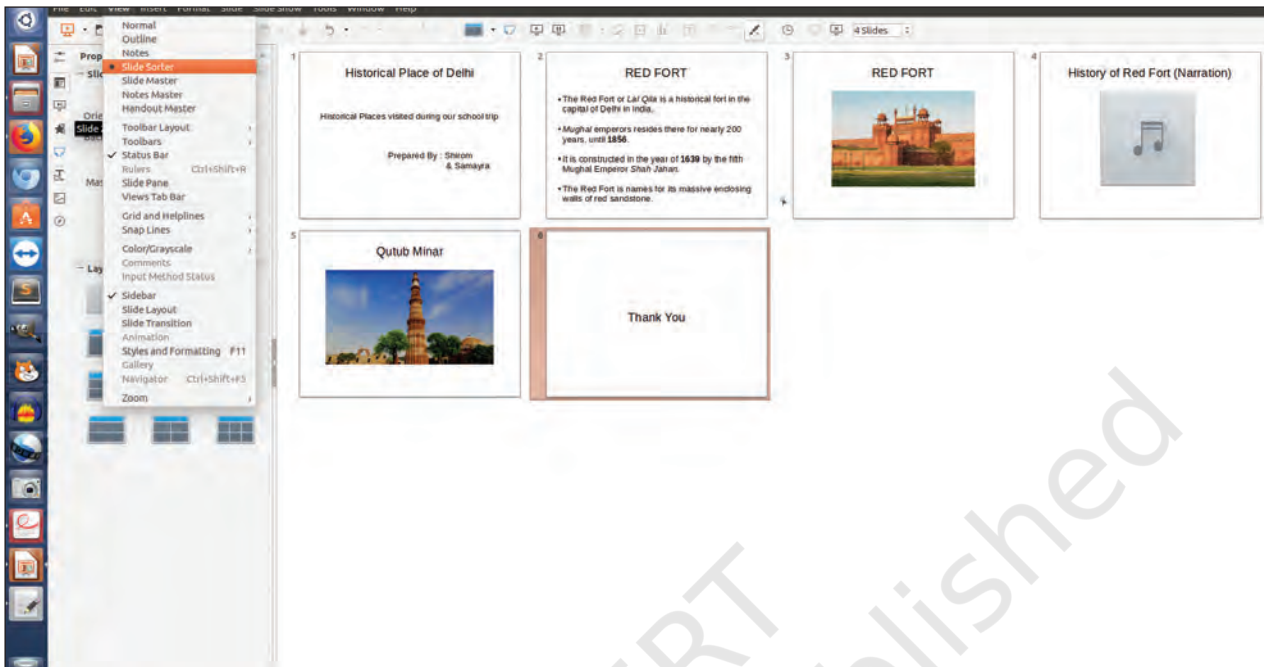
File Edit View Insert Format Slide Slide Show Tools Window Help

Normal
Outline
Notes
Slide Sorter
Slide Master
Notes Master
Handout Master
Toolbar Layout
Toolbars
Status Bar
Rulers Ctrl+Shift+R
Slide Pane
Views Tab Bar
Grid and Helplines
Snap Lines
Color/Grayscale
Comments
Input Method Status
Sidebar
Slide Layout
Slide Transition
Animation
Styles and Formatting F11
Gallery
Navigator Ctrl+Shift+F5
Zoom

Prop
Slic
Orie
Slide
Mas
Lay

4 Slides

1
Historical Place of Delhi

Historical Places visited during our school trip

Prepared By : Shlrom & Samayra

2
RED FORT

• The Red Fort or Lal Qila is a historical fort in the capital of Delhi in India.
• Mughal emperors resides there for nearly 200 years, until 1856.
• It is constructed in the year of 1639 by the fifth Mughal Emperor Shah Jahan.
• The Red Fort is names for its massive enclosing walls of red sandstone.

3
RED FORT

4
History of Red Fort (Narration)

5
Qutub Minar

6
Thank You

NCERT
published